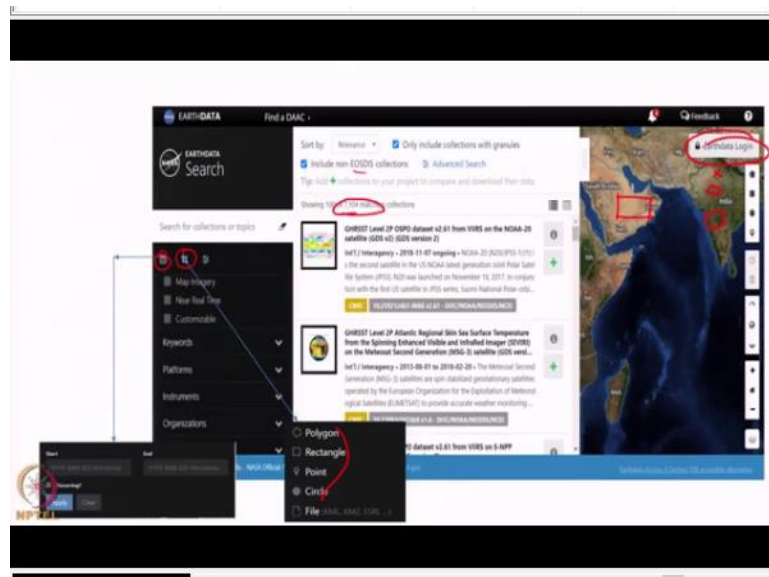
EARTHDATA Find a DAAC ▾

Feedback ?

EARTHDATA Search

Earthdata Login

Search for collections or topics

Sort by: Relevance ▾ Only include collections with granules

Include non-EOSDIS collections Advanced Search

Tip: Add collections to your project to compare and download their data

Showing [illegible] matching collections

Map Imagery

Near Real Time

Customizable

Keywords

Platforms

Instruments

Organizations

GHRSST Level 2P OSPO dataset v2.61 from VIIRS on the NOAA-20 satellite (GDS v2) (GDS version 2)

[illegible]

GHRSST Level 2P Atlantic Regional Skin Sea Surface Temperature from the Spinning Enhanced Visible and InfraRed Imager (SEVIRI) on the Meteosat Second Generation (MSG-3) satellite (GDS versi...

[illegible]

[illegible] dataset v2.61 from VIIRS on S-NPP

Polygon

Rectangle

Point

Circle

File (KML, KMZ, ESRI, ...)

Start

End

Recurring?

Apply Clear

NPTEL